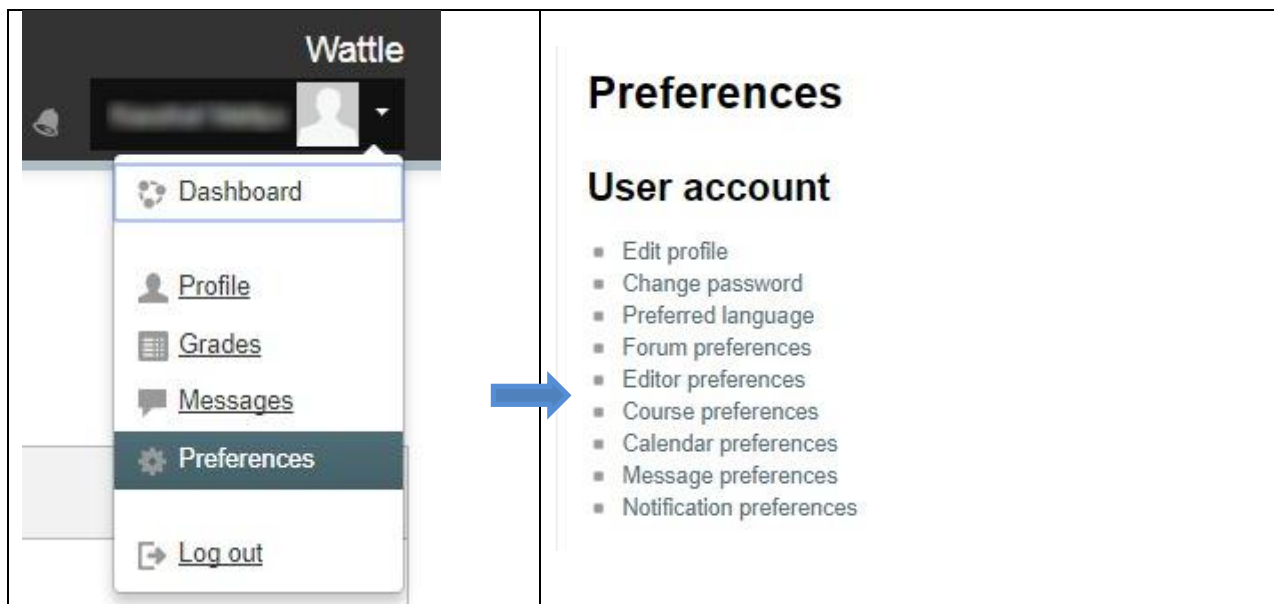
Wattle

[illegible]

Dashboard

Profile

Grades

Messages

Preferences

Log out

# Preferences

## User account

- Edit profile
- Change password
- Preferred language
- Forum preferences
- Editor preferences
- Course preferences
- Calendar preferences
- Message preferences
- Notification preferences